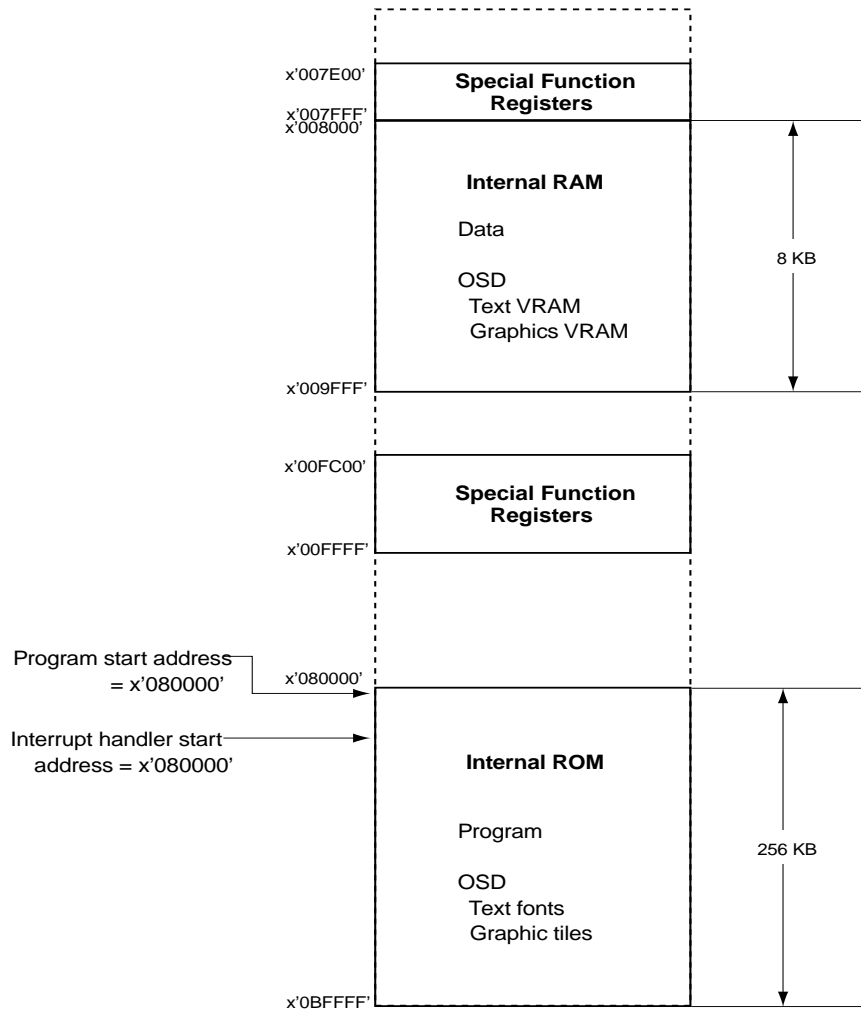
x'007E00'

Special Function Registers

x'007FFF'
x'008000'

Internal RAM

Data

OSD
Text VRAM
Graphics VRAM

8 KB

x'009FFF'

x'00FC00'

Special Function Registers

x'00FFFF'

Program start address = x'080000'

x'080000'

Interrupt handler start address = x'080000'

Internal ROM

Program

OSD
Text fonts
Graphic tiles

256 KB

x'0BFFFF'